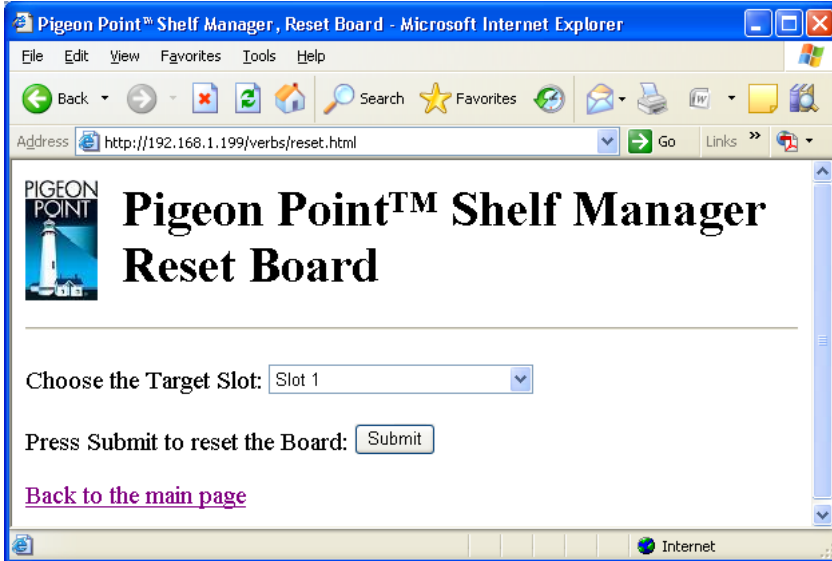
Pigeon Point™ Shelf Manager, Reset Board - Microsoft Internet Explorer

File Edit View Favorites Tools Help

Back Search Favorites

Address http://192.168.1.199/verbs/reset.html Go Links »

PIGEON POINT

# Pigeon Point™ Shelf Manager Reset Board

Choose the Target Slot: Slot 1

Press Submit to reset the Board: Submit

Back to the main page

Internet